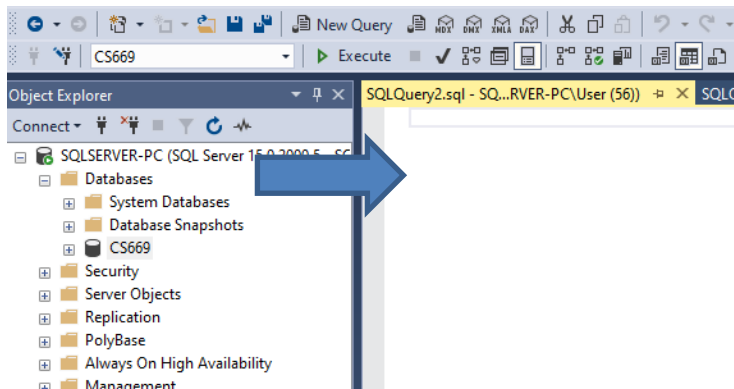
New Query MDX DMX XMLA DAX

CS669 Execute

Object Explorer

Connect

SQLSERVER-PC (SQL Server 15.0.2000.5 - SC

Databases

System Databases

Database Snapshots

CS669

Security

Server Objects

Replication

PolyBase

Always On High Availability

Management

SQLQuery2.sql - SQ...RVER-PC\User (56))

SQLC